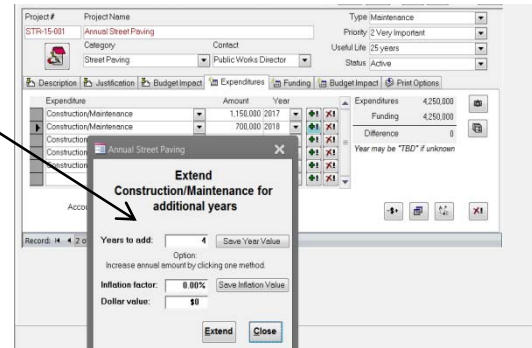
Project #
STR-15-001
Project Name
Annual Street Paving
Category
Street Paving
Contact
Public Works Director
Type Maintenance
Priority 2 Very Important
Useful Life 25 years
Status Active

Description | Justification | Budget Impact | Expenditures | Funding | Budget Impact | Print Options

| Expenditure | Amount | Year |
|---|---|---|
| Construction/Maintenance | 1,150,000 | 2017 |
| Construction/Maintenance | 700,000 | 2018 |
| Construction | | |
| Construction | | |
| Construction | | |

Expenditures 4,250,000
Funding 4,250,000
Difference 0
Year may be "TBD" if unknown

Acco

Record: 2 o

Annual Street Paving

Extend Construction/Maintenance for additional years

Years to add: 4 Save Year Value

Option:
Increase annual amount by clicking one method.

Inflation factor: 0.00% Save Inflation Value
Dollar value: $0

Extend Close